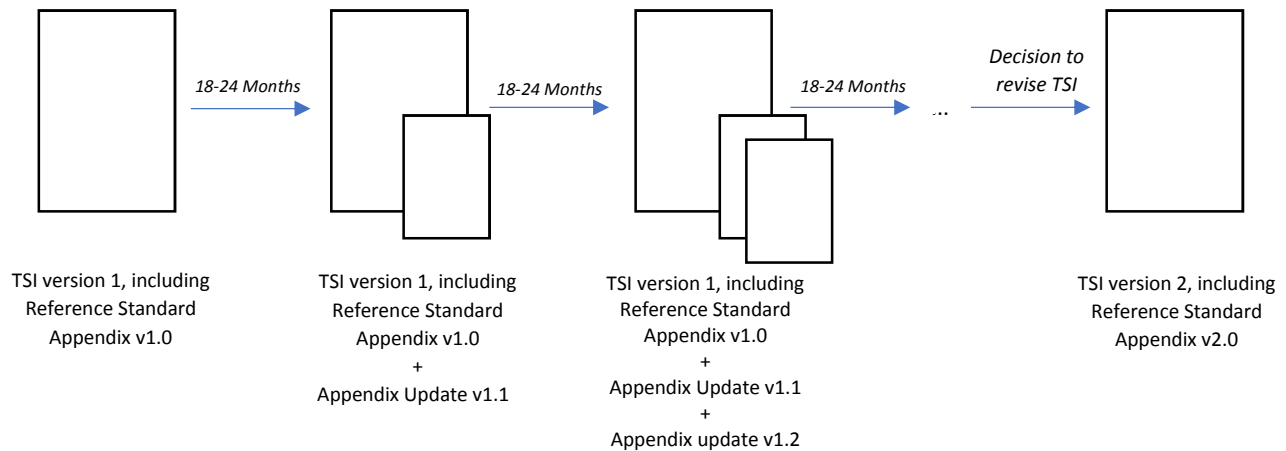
18-24 Months

18-24 Months

18-24 Months

...

Decision to revise TSI

TSI version 1, including Reference Standard Appendix v1.0

TSI version 1, including Reference Standard Appendix v1.0
+
Appendix Update v1.1

TSI version 1, including Reference Standard Appendix v1.0
+
Appendix Update v1.1
+
Appendix update v1.2

TSI version 2, including Reference Standard Appendix v2.0